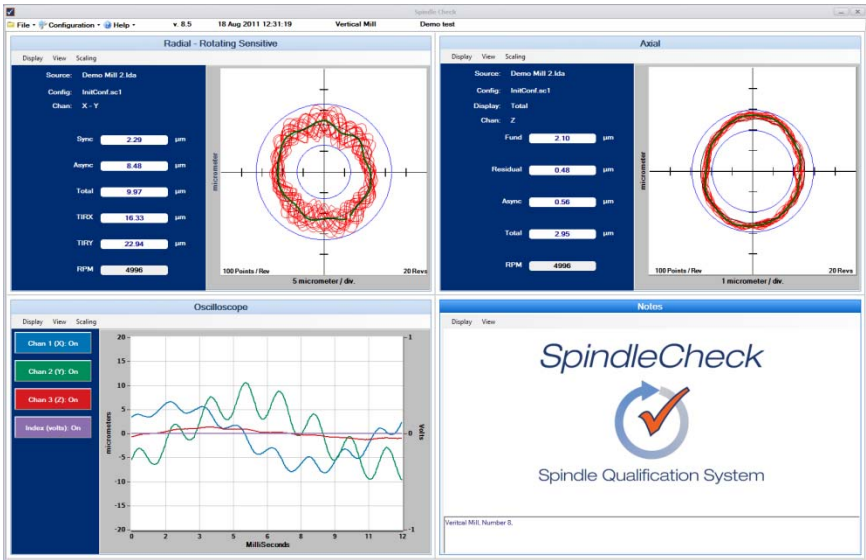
SpindleCheck

File ▾ Configuration ▾ Help ▾ v. 8.5 18 Aug 2011 12:31:19 Vertical Mill Demo test

Radial - Rotating Sensitive

Display View Scaling

Source: Demo Mill 2.lda
Config: InitConf.sc1
Chan: X - Y

Sync 2.29 µm
Async 8.48 µm
Total 9.97 µm
TIRX 16.33 µm
TIRY 22.94 µm
RPM 4996

micrometer
100 Points / Rev 20 Revs
5 micrometer / div.

Axial

Display View Scaling

Source: Demo Mill 2.lda
Config: InitConf.sc1
Display: Total
Chan: Z

Fund 2.10 µm
Residual 0.48 µm
Async 0.56 µm
Total 2.95 µm
RPM 4996

micrometer
100 Points / Rev 20 Revs
1 micrometer / div.

Oscilloscope

Display View Scaling

Chan 1 (X): On
Chan 2 (Y): On
Chan 3 (Z): On
Index (volts): On

20 15 10 5 0 -5 -10 -15 -20
micrometers
1 0 -1
Volts
0 1 2 3 4 5 6 7 8 9 10 11 12
MilliSeconds

Notes

Display View

SpindleCheck
Spindle Qualification System

Vertical Mill, Number 8,